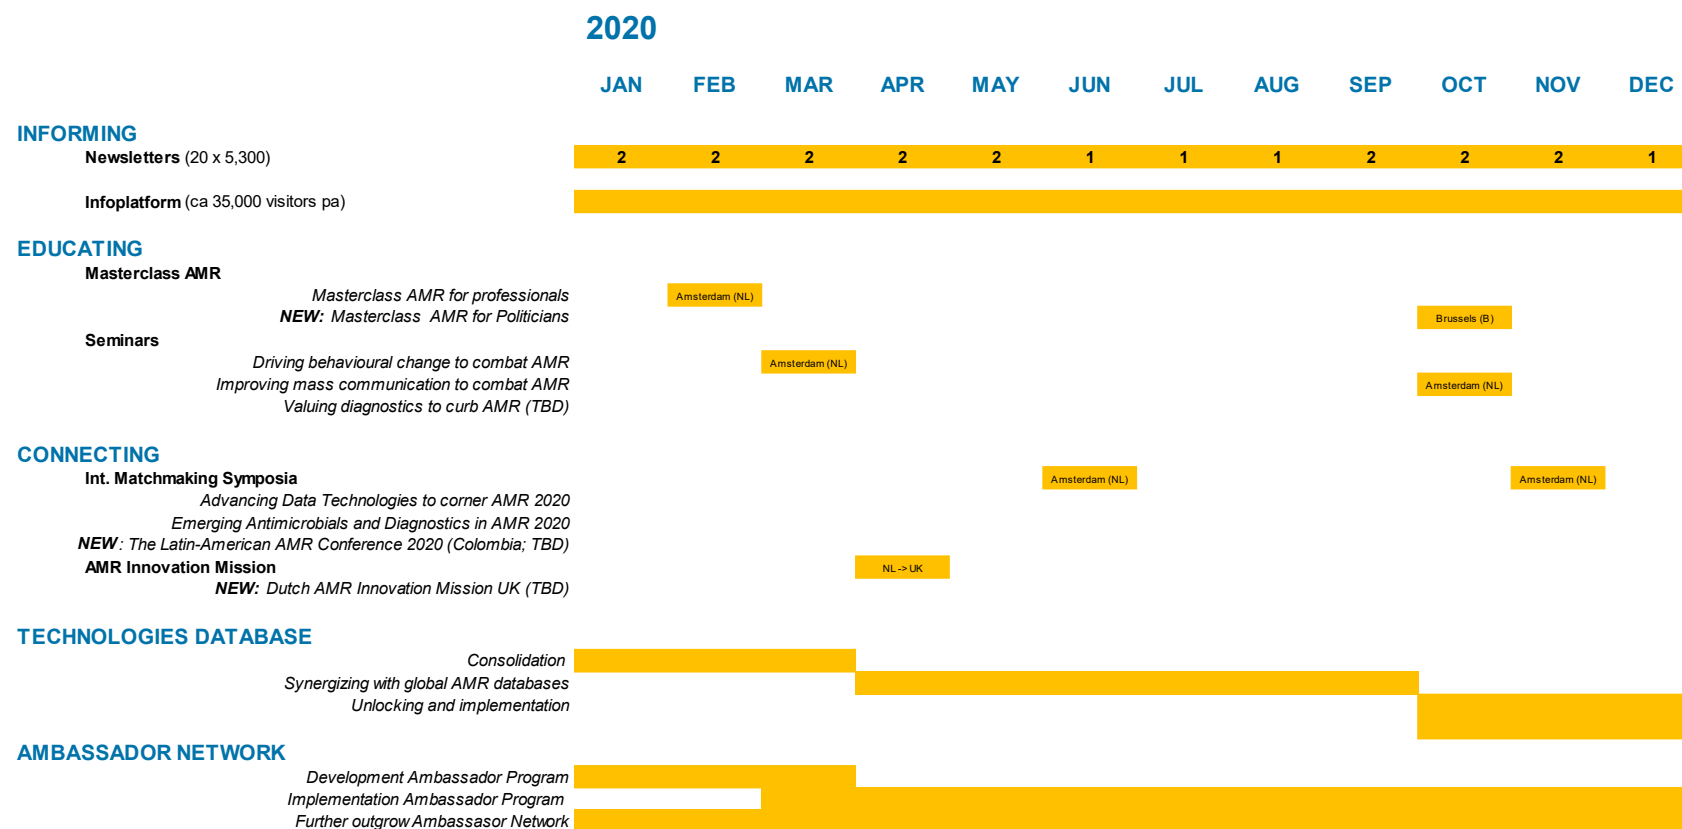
2020

JAN FEB MAR APR MAY JUN JUL AUG SEP OCT NOV DEC

INFORMING
Newsletters (20 x 5,300) 2 2 2 2 2 1 1 1 2 2 2 1
Infoplatform (ca 35,000 visitors pa)

EDUCATING
Masterclass AMR
Masterclass AMR for professionals Amsterdam (NL)
NEW: Masterclass AMR for Politicians Brussels (B)
Seminars
Driving behavioural change to combat AMR Amsterdam (NL)
Improving mass communication to combat AMR Amsterdam (NL)
Valuing diagnostics to curb AMR (TBD)

CONNECTING
Int. Matchmaking Symposia Amsterdam (NL) Amsterdam (NL)
Advancing Data Technologies to corner AMR 2020
Emerging Antimicrobials and Diagnostics in AMR 2020
NEW: The Latin-American AMR Conference 2020 (Colombia; TBD)
AMR Innovation Mission NL -> UK
NEW: Dutch AMR Innovation Mission UK (TBD)

TECHNOLOGIES DATABASE
Consolidation
Synergizing with global AMR databases
Unlocking and implementation

AMBASSADOR NETWORK
Development Ambassador Program
Implementation Ambassador Program
Further outgrow Ambassasor Network